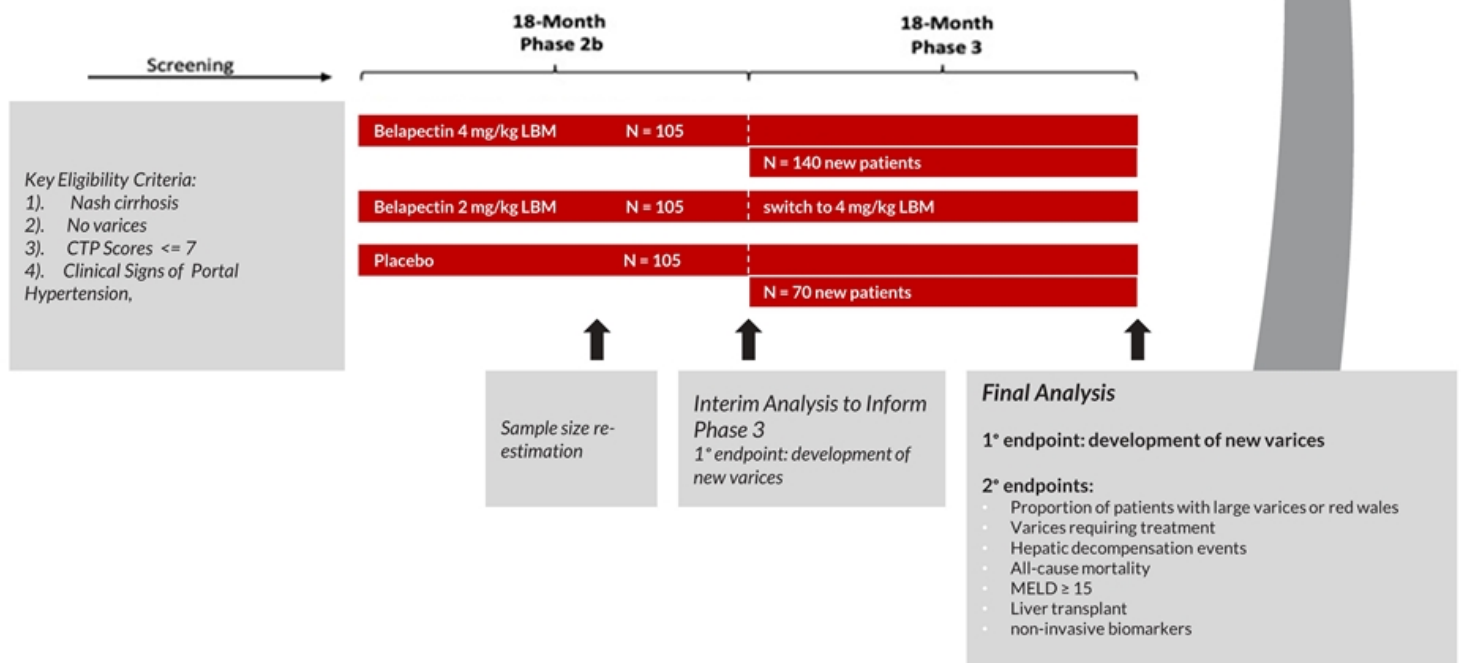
18-Month Phase 2b

18-Month Phase 3

Screening

Key Eligibility Criteria:
1). Nash cirrhosis
2). No varices
3). CTP Scores <= 7
4). Clinical Signs of Portal Hypertension,

Belapectin 4 mg/kg LBM N = 105

N = 140 new patients

Belapectin 2 mg/kg LBM N = 105

switch to 4 mg/kg LBM

Placebo N = 105

N = 70 new patients

Sample size reestimation

Interim Analysis to Inform Phase 3
1° endpoint: development of new varices

Final Analysis

1° endpoint: development of new varices

2° endpoints:
- Proportion of patients with large varices or red wales
- Varices requiring treatment
- Hepatic decompensation events
- All-cause mortality
- MELD ≥ 15
- Liver transplant
- non-invasive biomarkers